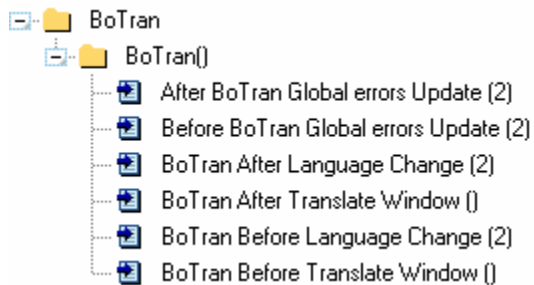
BoTran
BoTran()
After BoTran Global errors Update (2)
Before BoTran Global errors Update (2)
BoTran After Language Change (2)
BoTran After Translate Window ()
BoTran Before Language Change (2)
BoTran Before Translate Window ()